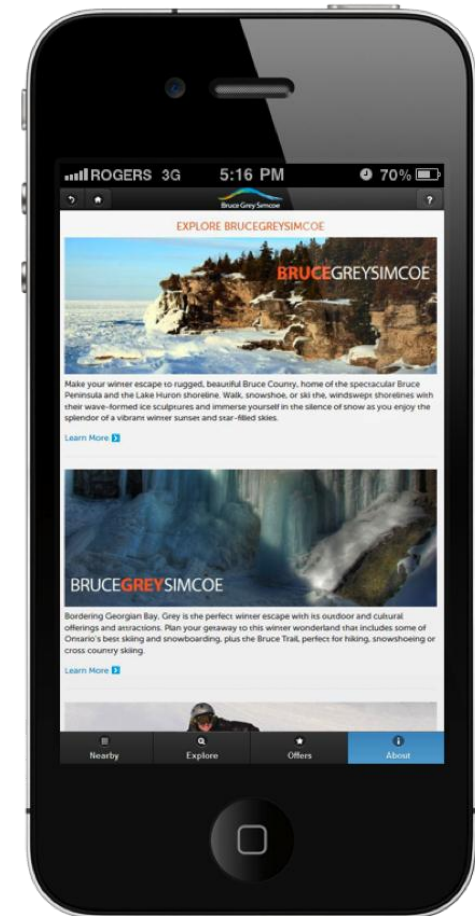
ROGERS 3G 5:16 PM 70%

Bruce Grey Simcoe

?

EXPLORE BRUCEGREYSIMCOE

BRUCEGREYSIMCOE

Make your winter escape to rugged, beautiful Bruce County, home of the spectacular Bruce Peninsula and the Lake Huron shoreline. Walk, snowshoe, or ski the windswept shorelines with their wave-formed ice sculptures and immerse yourself in the silence of snow as you enjoy the splendor of a vibrant winter sunset and star-filled skies.

Learn More

BRUCEGREYSIMCOE

Bordering Georgian Bay, Grey is the perfect winter escape with its outdoor and cultural offerings and attractions. Plan your getaway to this winter wonderland that includes some of Ontario's best skiing and snowboarding, plus the Bruce Trail, perfect for hiking, snowshoeing or cross country skiing.

Learn More

Nearby Explore Offers About